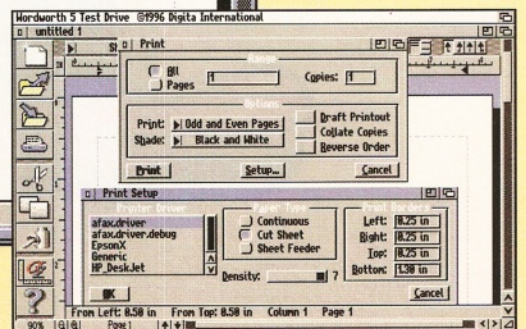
Wordworth 5 Test Drive ©1996 Digita International

untitled 1

Print

Range

All

Pages 1

Copies: 1

Options

Print: Odd and Even Pages

Shade: Black and White

Draft Printout

Collate Copies

Reverse Order

Print

Setup...

Cancel

Print Setup

Printer Driver

afax.driver

afax.driver.debug

EpsonX

Generic

HP_DeskJet

Paper Type

Continuous

Cut Sheet

Sheet Feeder

Density: 7

Print Borders

Left: 0.25 in

Right: 0.25 in

Top: 0.25 in

Bottom: 1.98 in

OK

Cancel

From Left: 0.50 in From Top: 0.50 in Column 1 Page 1

90% Page 1